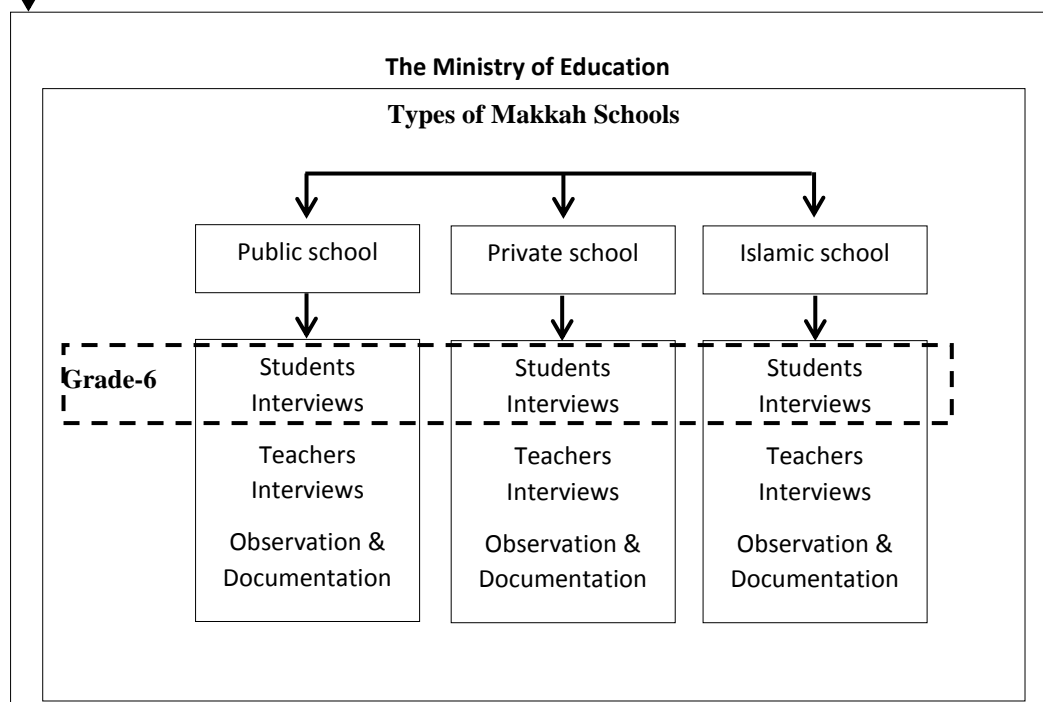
The Ministry of Education

Types of Makkah Schools

Public school

Private school

Islamic school

Grade-6

Students Interviews

Teachers Interviews

Observation & Documentation

Students Interviews

Teachers Interviews

Observation & Documentation

Students Interviews

Teachers Interviews

Observation & Documentation